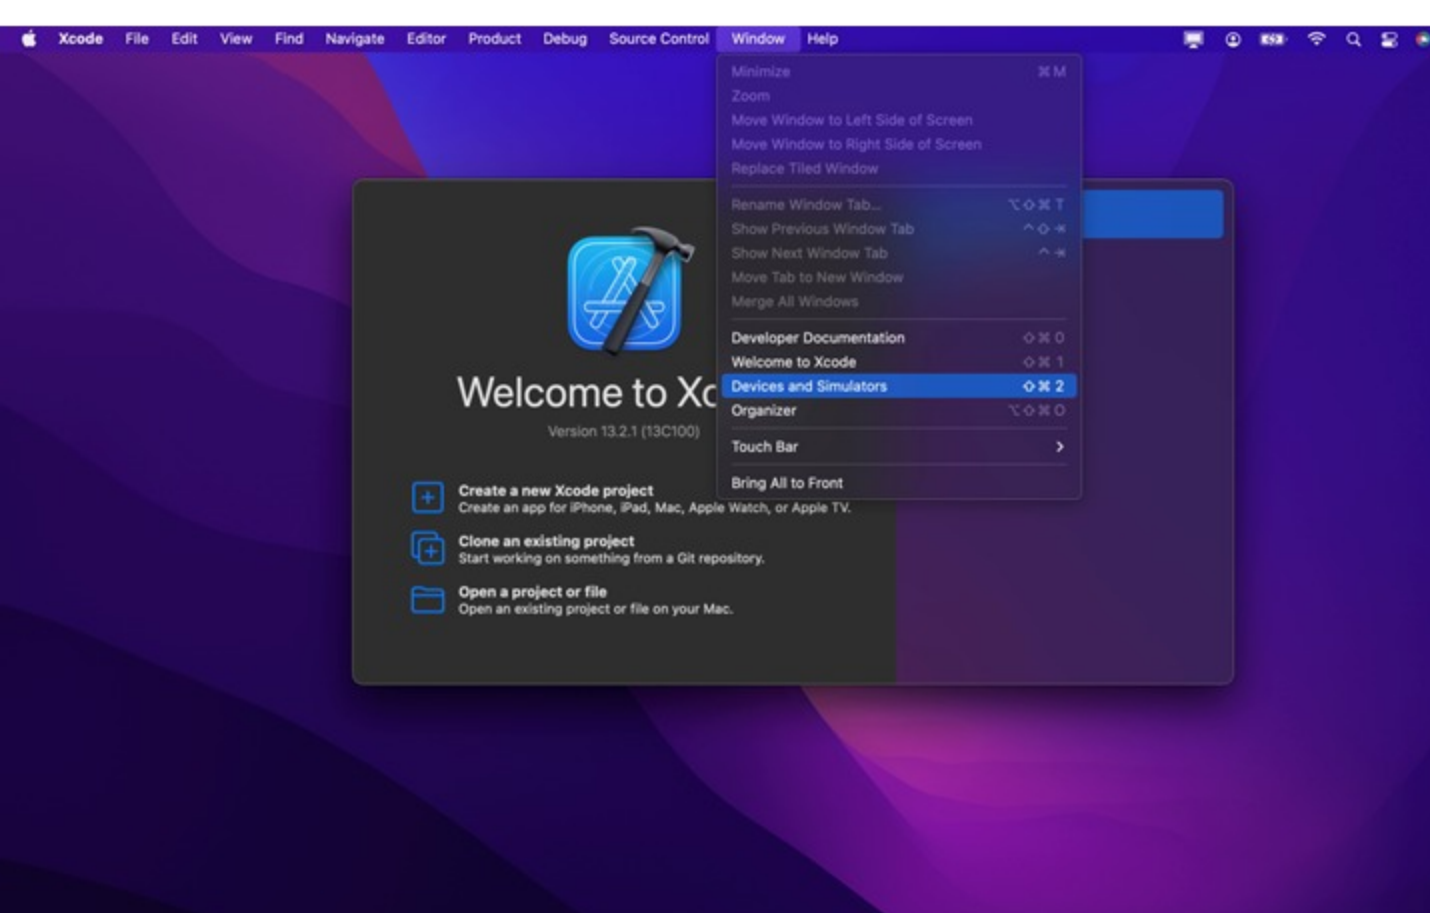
Xcode File Edit View Find Navigate Editor Product Debug Source Control Window Help

Minimize ⌘M
Zoom
Move Window to Left Side of Screen
Move Window to Right Side of Screen
Replace Tiled Window

Rename Window Tab... ⌥⇧⌘T
Show Previous Window Tab ^⇧⇥
Show Next Window Tab ^⇥
Move Tab to New Window
Merge All Windows

Developer Documentation ⇧⌘0
Welcome to Xcode ⇧⌘1
Devices and Simulators ⇧⌘2
Organizer ⌥⇧⌘O

Touch Bar >

Bring All to Front

Welcome to Xc

Version 13.2.1 (13C100)

Create a new Xcode project
Create an app for iPhone, iPad, Mac, Apple Watch, or Apple TV.

Clone an existing project
Start working on something from a Git repository.

Open a project or file
Open an existing project or file on your Mac.